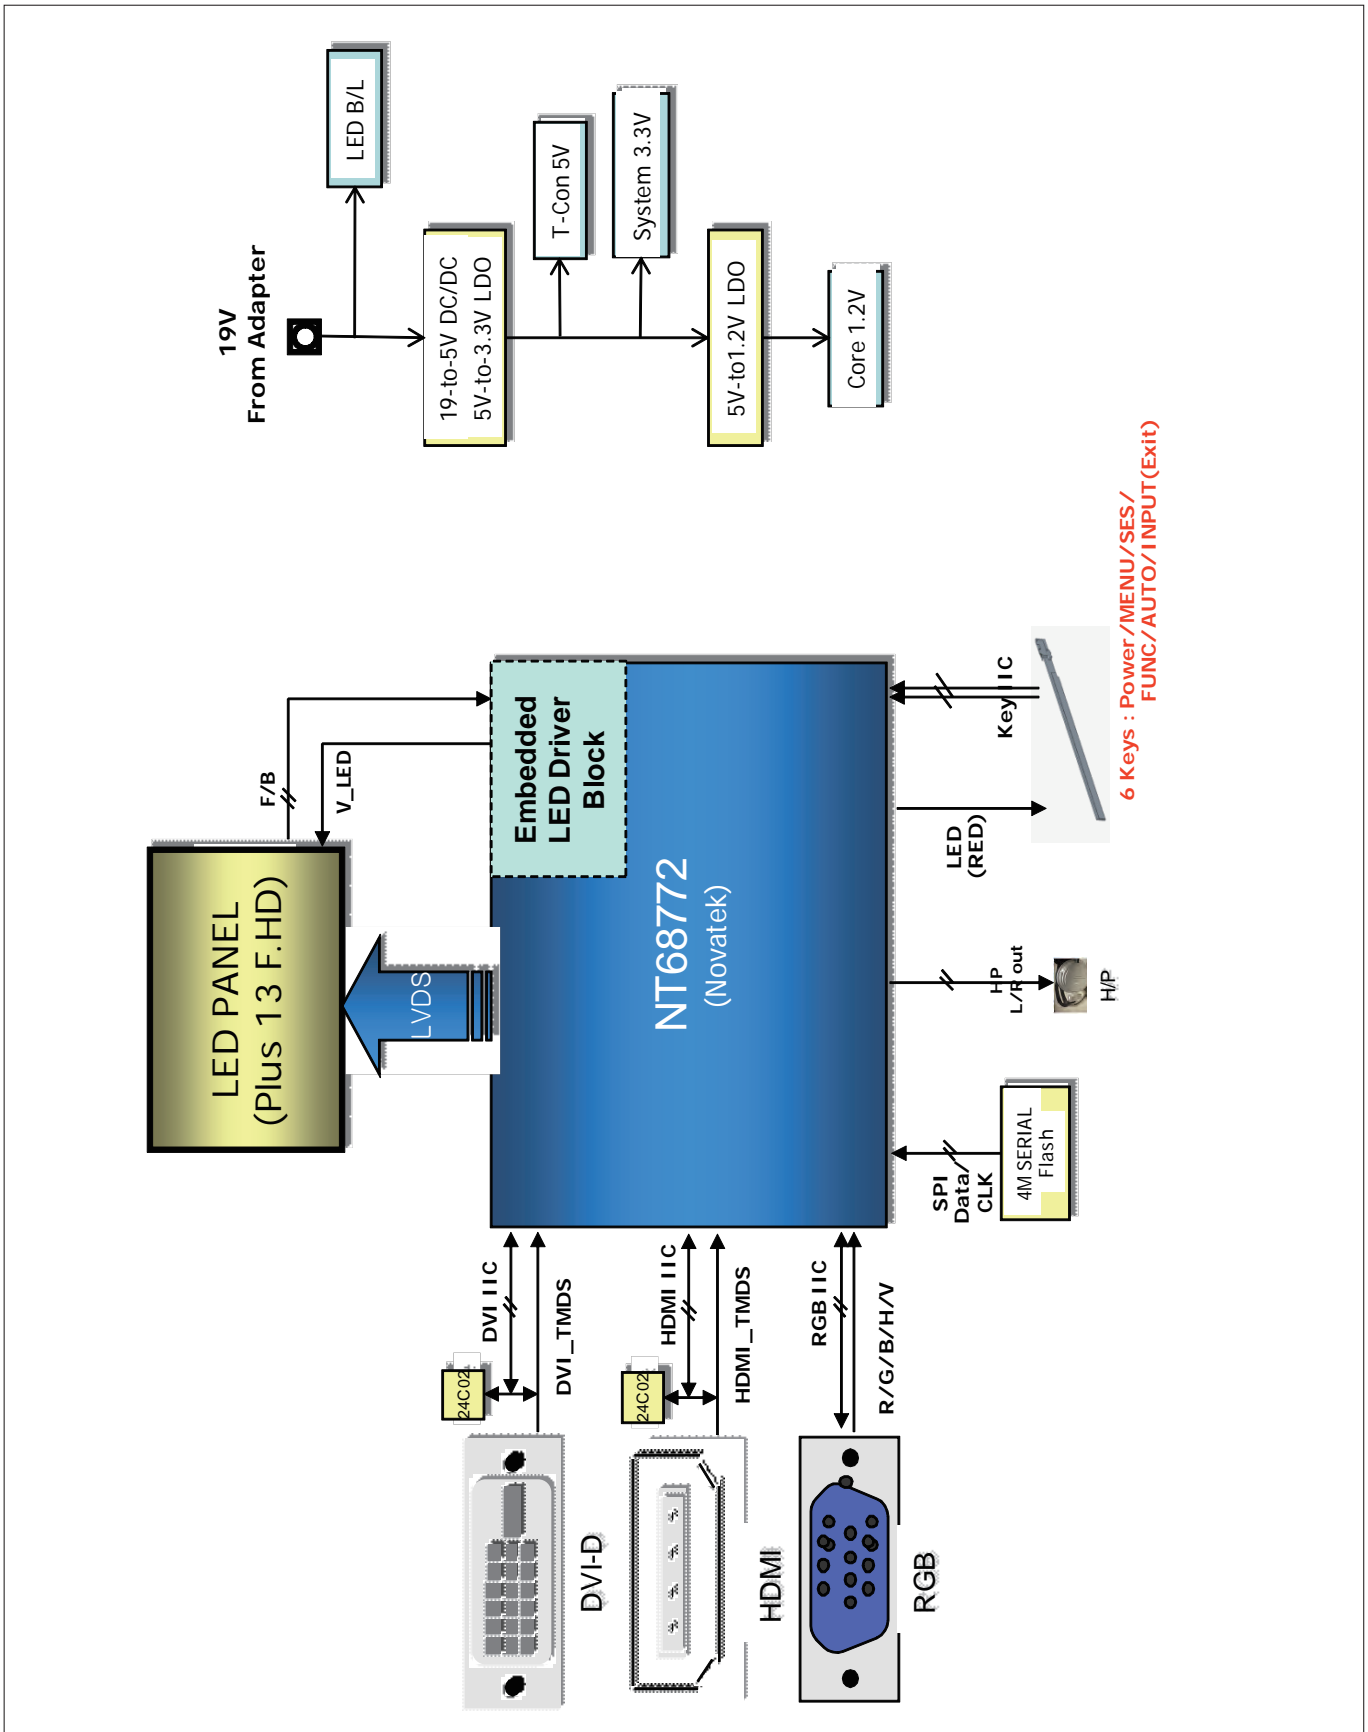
19V
From Adapter

LED B/L

19-to-5V DC/DC
5V-to-3.3V LDO

T-Con 5V

System 3.3V

5V-to1.2V LDO

Core 1.2V

LED PANEL
(Plus 13 F.HD)

F/B

V_LED

LVDS

Embedded
LED Driver
Block

NT68772
(Novatek)

Key IIC

LED
(RED)

6 Keys : Power/MENU/SES/
FUNC/AUTO/INPUT(Exit)

HP
L/R out

H/P

SPI
Data/
CLK

4M SERIAL
Flash

DVI IIC

DVI_TMDS

24C02

DVI-D

HDMI IIC

HDMI_TMDS

24C02

HDMI

RGB IIC

R/G/B/H/V

RGB